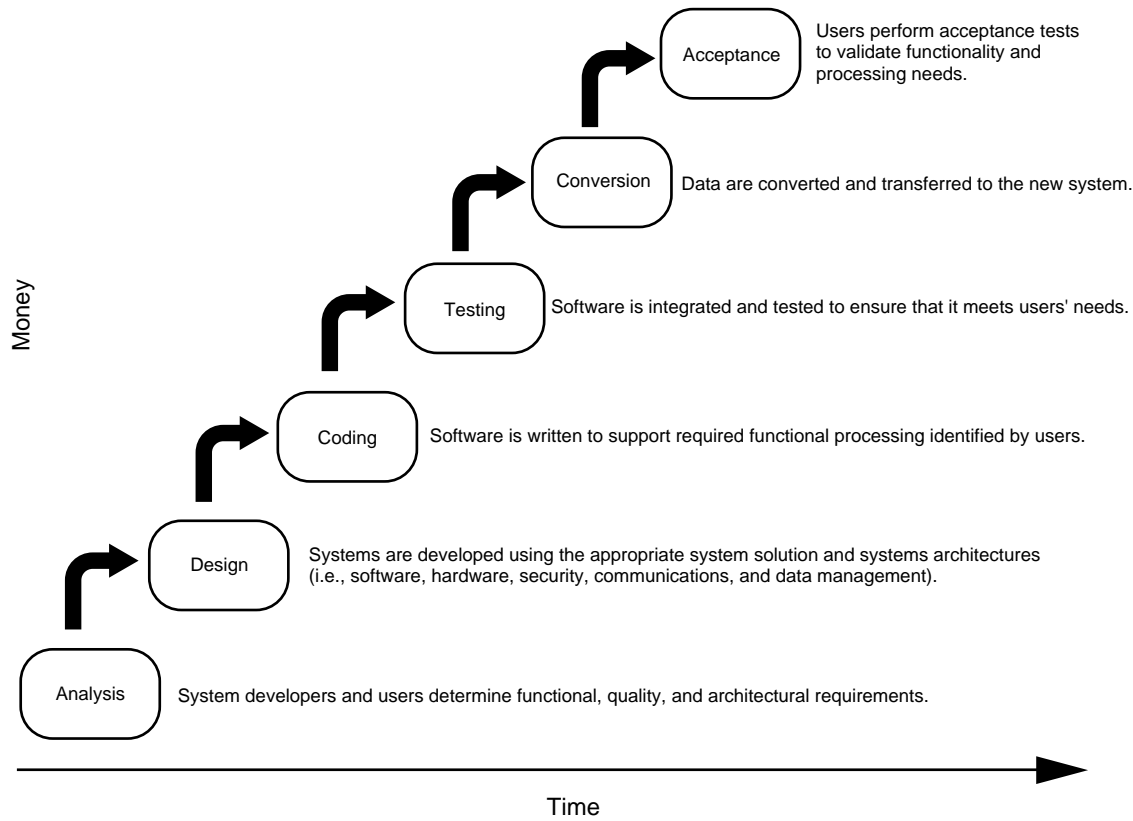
Acceptance

Users perform acceptance tests to validate functionality and processing needs.

Conversion

Data are converted and transferred to the new system.

Testing

Software is integrated and tested to ensure that it meets users' needs.

Coding

Software is written to support required functional processing identified by users.

Design

Systems are developed using the appropriate system solution and systems architectures (i.e., software, hardware, security, communications, and data management).

Analysis

System developers and users determine functional, quality, and architectural requirements.

Money

Time